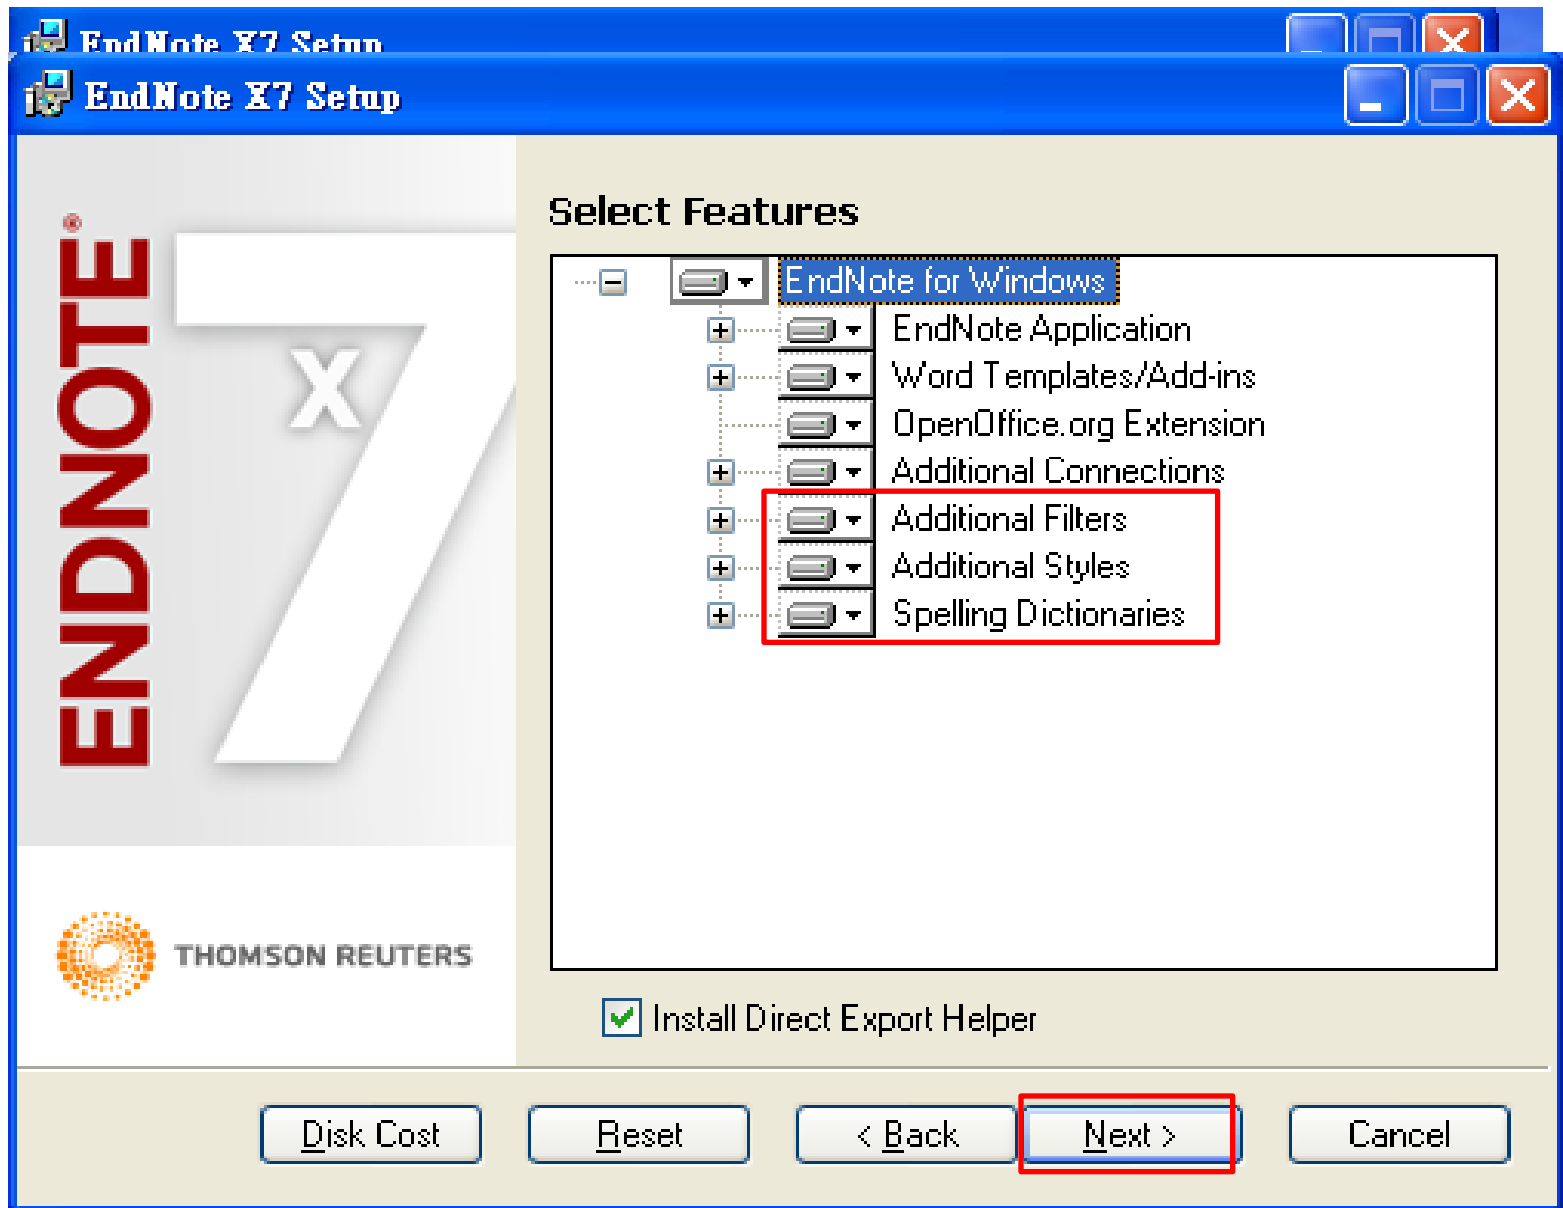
EndNote X7 Setup

EndNote X7 Setup

ENDNOTE®

X

7

THOMSON REUTERS

Select Features

EndNote for Windows

EndNote Application

Word Templates/Add-ins

OpenOffice.org Extension

Additional Connections

Additional Filters

Additional Styles

Spelling Dictionaries

Install Direct Export Helper

Disk Cost

Reset

< Back

Next >

Cancel